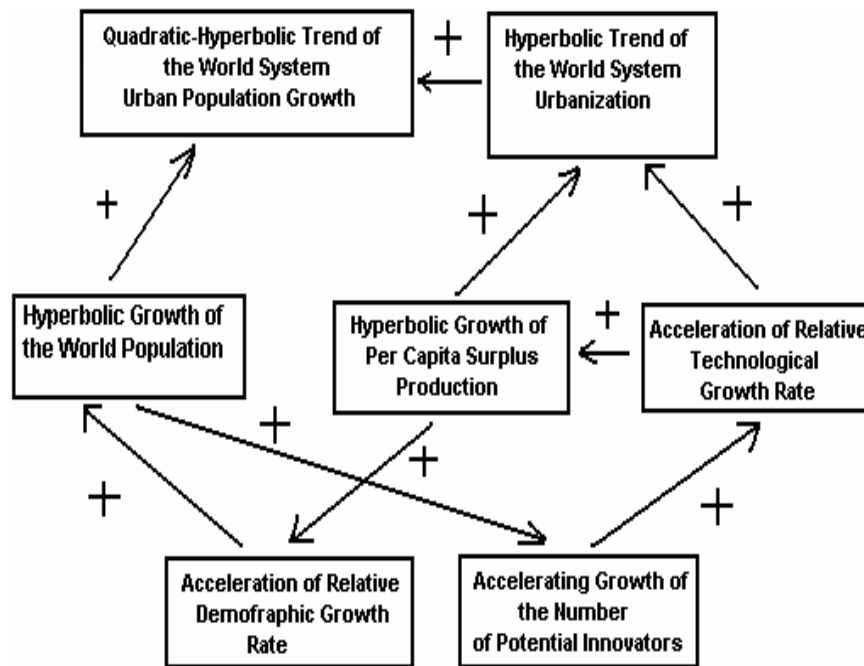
Quadratic-Hyperbolic Trend of the World System Urban Population Growth

+

Hyperbolic Trend of the World System Urbanization

+

+

+

Hyperbolic Growth of the World Population

Hyperbolic Growth of Per Capita Surplus Production

+

Acceleration of Relative Technological Growth Rate

+

+

+

+

Acceleration of Relative Demofraphic Growth Rate

Accelerating Growth of the Number of Potential Innovators